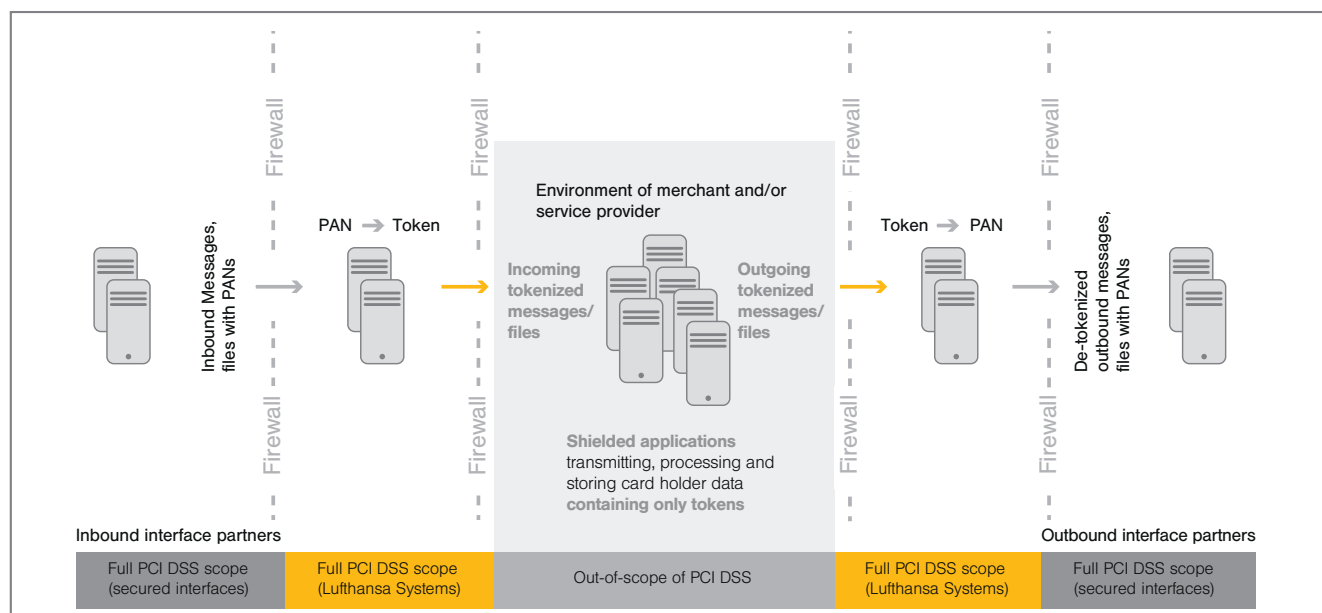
Firewall

Firewall

Inbound Messages, files with PANs

Firewall

PAN → Token

Firewall

Environment of merchant and/or service provider

Incoming tokenized messages/ files

Outgoing tokenized messages/ files

Shielded applications transmitting, processing and storing card holder data containing only tokens

Firewall

Token → PAN

Firewall

Firewall

De-tokenized outbound messages, files with PANs

Firewall

Inbound interface partners

Outbound interface partners

| Full PCI DSS scope (secured interfaces) | Full PCI DSS scope (Lufthansa Systems) | Out-of-scope of PCI DSS | Full PCI DSS scope (Lufthansa Systems) | Full PCI DSS scope (secured interfaces) |
|---|---|---|---|---|